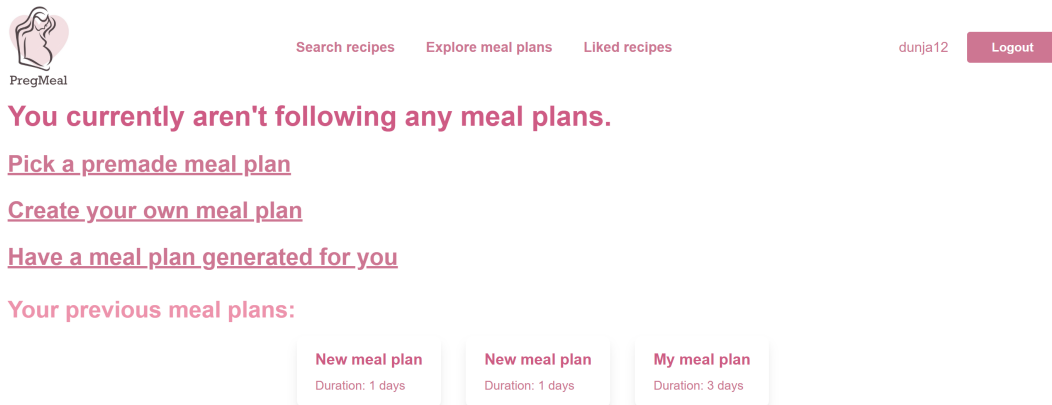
PregMeal

Search recipes Explore meal plans Liked recipes

dunja12 Logout

You currently aren't following any meal plans.

Pick a premade meal plan

Create your own meal plan

Have a meal plan generated for you

Your previous meal plans:

New meal plan
Duration: 1 days

New meal plan
Duration: 1 days

My meal plan
Duration: 3 days